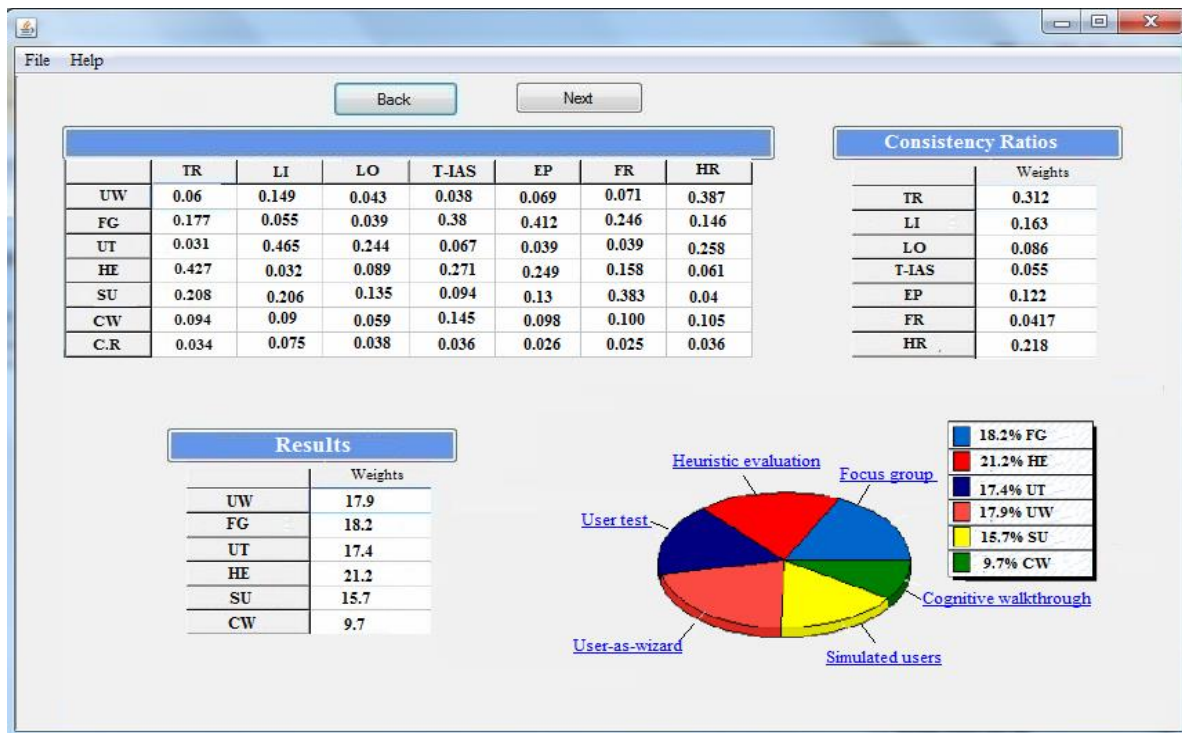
File Help

Back Next

| | TR | LI | LO | T-IAS | EP | FR | HR |
|---|---|---|---|---|---|---|---|
| UW | 0.06 | 0.149 | 0.043 | 0.038 | 0.069 | 0.071 | 0.387 |
| FG | 0.177 | 0.055 | 0.039 | 0.38 | 0.412 | 0.246 | 0.146 |
| UT | 0.031 | 0.465 | 0.244 | 0.067 | 0.039 | 0.039 | 0.258 |
| HE | 0.427 | 0.032 | 0.089 | 0.271 | 0.249 | 0.158 | 0.061 |
| SU | 0.208 | 0.206 | 0.135 | 0.094 | 0.13 | 0.383 | 0.04 |
| CW | 0.094 | 0.09 | 0.059 | 0.145 | 0.098 | 0.100 | 0.105 |
| C.R | 0.034 | 0.075 | 0.038 | 0.036 | 0.026 | 0.025 | 0.036 |

Consistency Ratios

| | Weights |
|---|---|
| TR | 0.312 |
| LI | 0.163 |
| LO | 0.086 |
| T-IAS | 0.055 |
| EP | 0.122 |
| FR | 0.0417 |
| HR | 0.218 |

Results

| | Weights |
|---|---|
| UW | 17.9 |
| FG | 18.2 |
| UT | 17.4 |
| HE | 21.2 |
| SU | 15.7 |
| CW | 9.7 |

Heuristic evaluation
Focus group
User test
Cognitive walkthrough
User-as-wizard
Simulated users

18.2% FG
21.2% HE
17.4% UT
17.9% UW
15.7% SU
9.7% CW